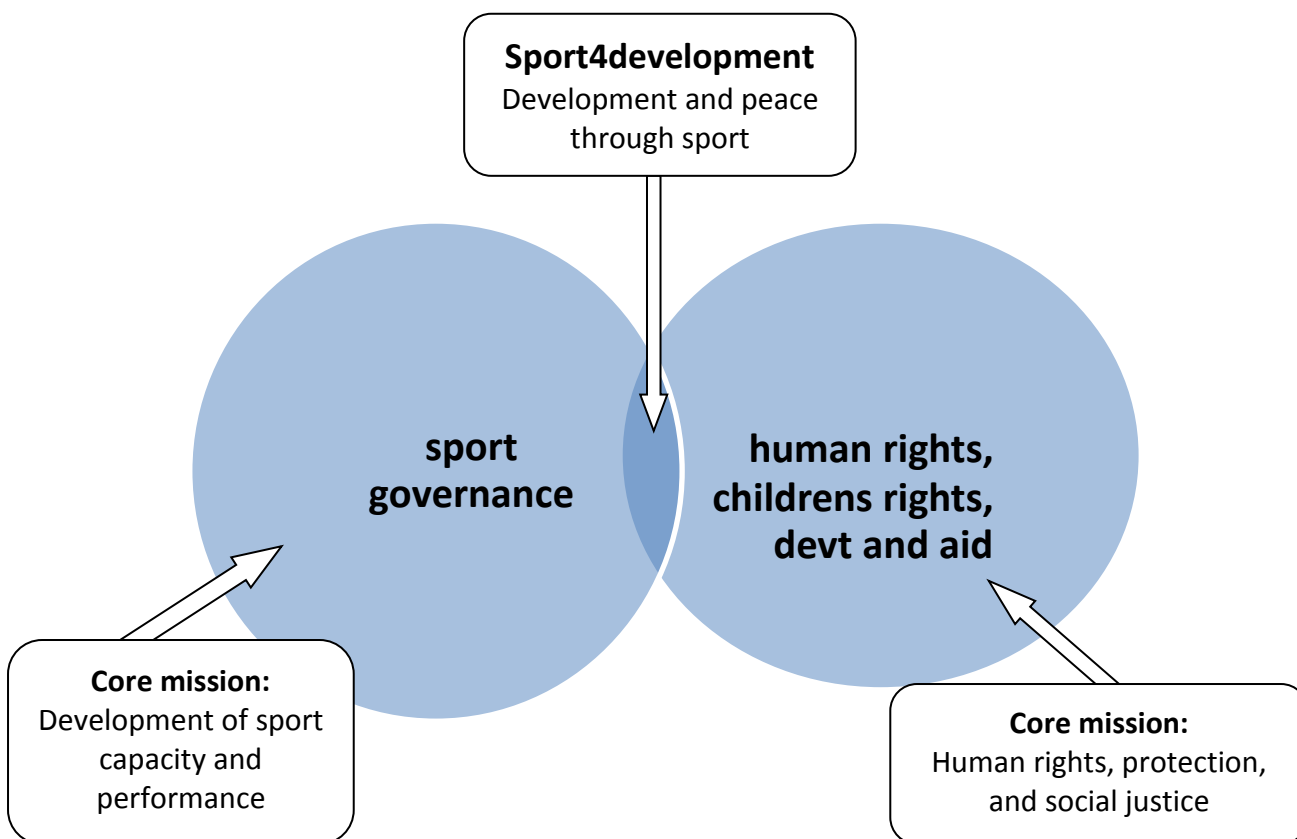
**Sport4development**
Development and peace through sport

**sport governance**

**human rights, childrens rights, devt and aid**

**Core mission:**
Development of sport capacity and performance

**Core mission:**
Human rights, protection, and social justice